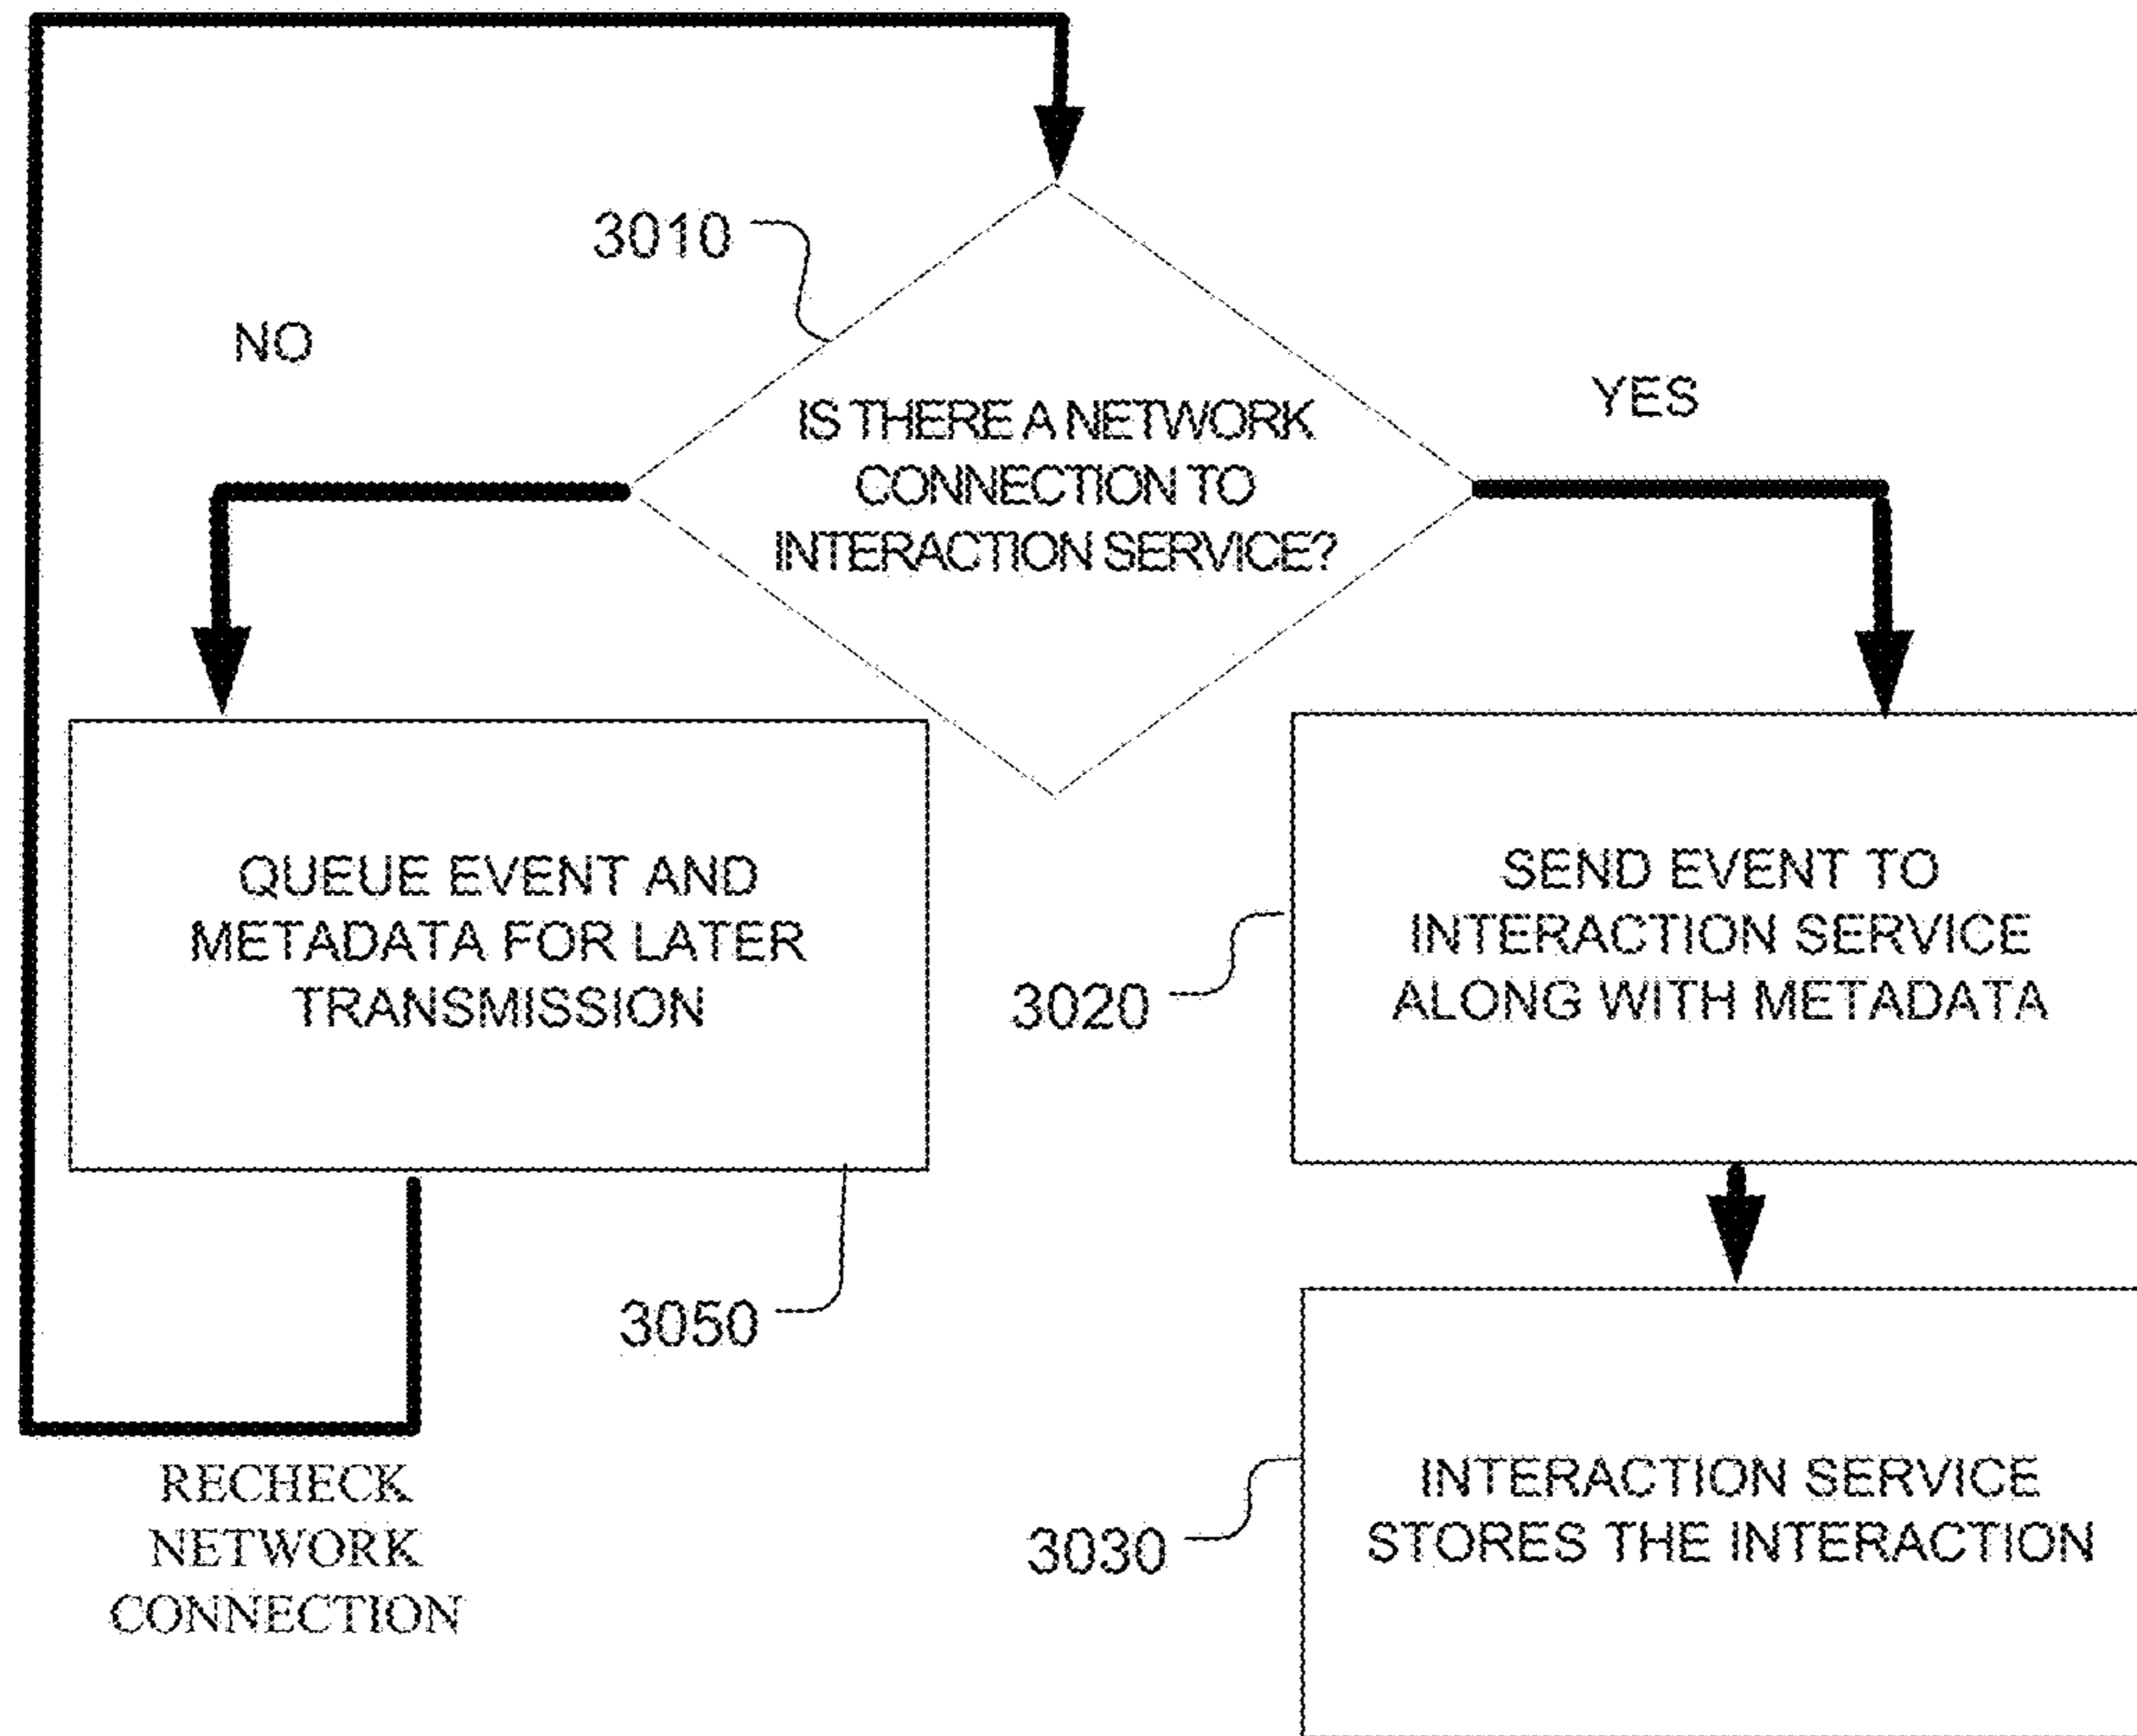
3010

NO

IS THERE A NETWORK CONNECTION TO INTERACTION SERVICE?

YES

QUEUE EVENT AND METADATA FOR LATER TRANSMISSION

SEND EVENT TO INTERACTION SERVICE ALONG WITH METADATA

3020

3050

RECHECK NETWORK CONNECTION

INTERACTION SERVICE STORES THE INTERACTION

3030